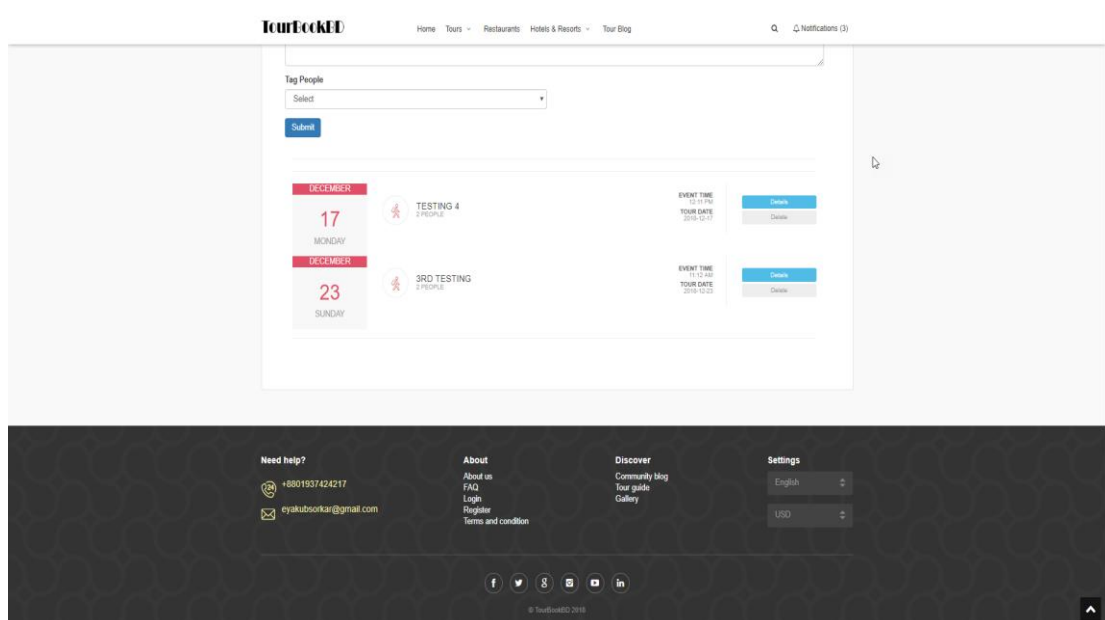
TourBookBD

Home Tours Restaurants Hotels & Resorts Tour Blog

Notifications (3)

Tag People

Select

Submit

DECEMBER
17
MONDAY

TESTING 4
2 PEOPLE

EVENT TIME
12:11 PM
TOUR DATE
2018-12-17

Details
Delete

DECEMBER
23
SUNDAY

3RD TESTING
2 PEOPLE

EVENT TIME
11:12 AM
TOUR DATE
2018-12-23

Details
Delete

Need help?
+8801937424217
eyakubsorkar@gmail.com

About
About us
FAQ
Login
Register
Terms and condition

Discover
Community blog
Tour guide
Gallery

Settings
English
USD

© TourBookBD 2018